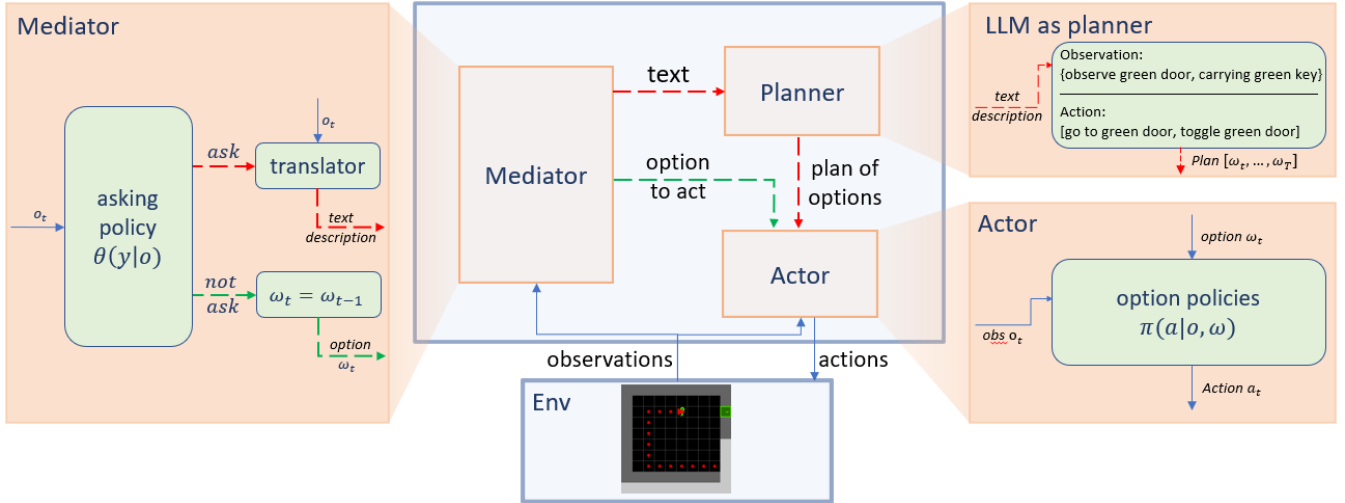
Mediator

$o_t$

asking policy $\theta(y|o)$

ask

$o_t$

translator

text description

not ask

$\omega_t = \omega_{t-1}$

option $\omega_t$

Mediator

text

Planner

option to act

plan of options

Actor

observations

actions

Env

LLM as planner

text description

Observation:
{observe green door, carrying green key}

Action:
[go to green door, toggle green door]

Plan $[\omega_t, \ldots, \omega_T]$

Actor

option $\omega_t$

obs $o_t$

option policies $\pi(a|o, \omega)$

Action $a_t$